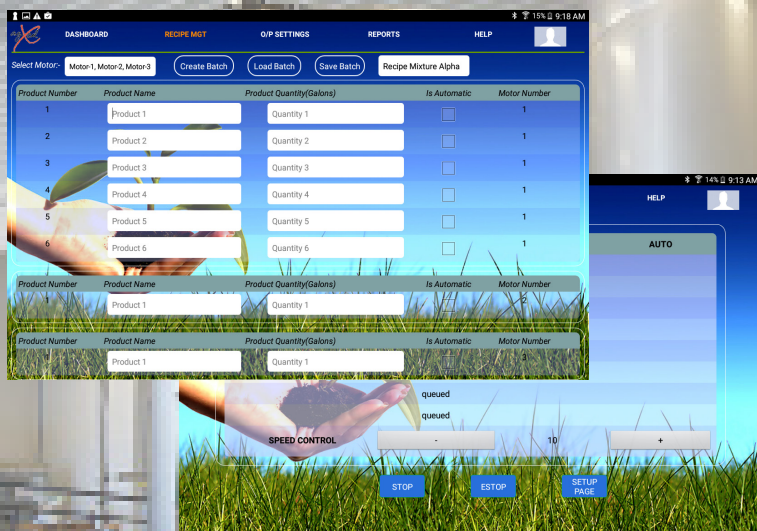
15% 9:18 AM

DASHBOARD
RECIPE MGT
O/P SETTINGS
REPORTS
HELP

Select Motor:- Motor-1, Motor-2, Motor-3
Create Batch
Load Batch
Save Batch
Recipe Mixture Alpha

| Product Number | Product Name | Product Quantity(Galons) | Is Automatic | Motor Number |
|---|---|---|---|---|
| 1 | Product 1 | Quantity 1 | | 1 |
| 2 | Product 2 | Quantity 2 | | 1 |
| 3 | Product 3 | Quantity 3 | | 1 |
| 4 | Product 4 | Quantity 4 | | 1 |
| 5 | Product 5 | Quantity 5 | | 1 |
| 6 | Product 6 | Quantity 6 | | 1 |

| Product Number | Product Name | Product Quantity(Galons) | Is Automatic | Motor Number |
|---|---|---|---|---|
| | Product 1 | Quantity 1 | | 2 |

| Product Number | Product Name | Product Quantity(Galons) | Is Automatic | Motor Number |
|---|---|---|---|---|
| | Product 1 | Quantity 1 | | 3 |

14% 9:13 AM
HELP
AUTO
queued
queued
SPEED CONTROL
-
10
+
STOP
ESTOP
SETUP PAGE